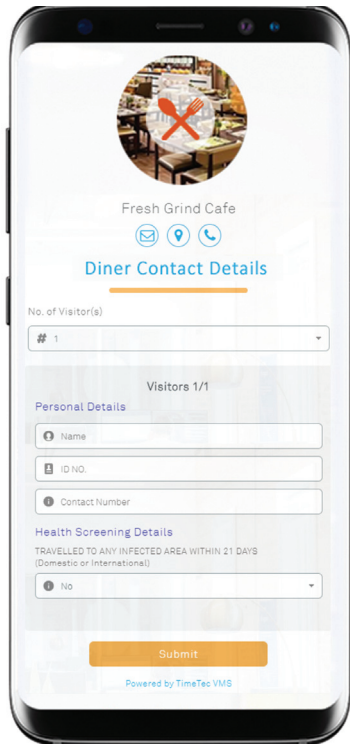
Fresh Grind Cafe

Diner Contact Details

No. of Visitor(s)

# 1

Visitors 1/1

Personal Details

Name

ID NO.

Contact Number

Health Screening Details

TRAVELLED TO ANY INFECTED AREA WITHIN 21 DAYS (Domestic or International)

No

Submit

Powered by TimeTec VMS